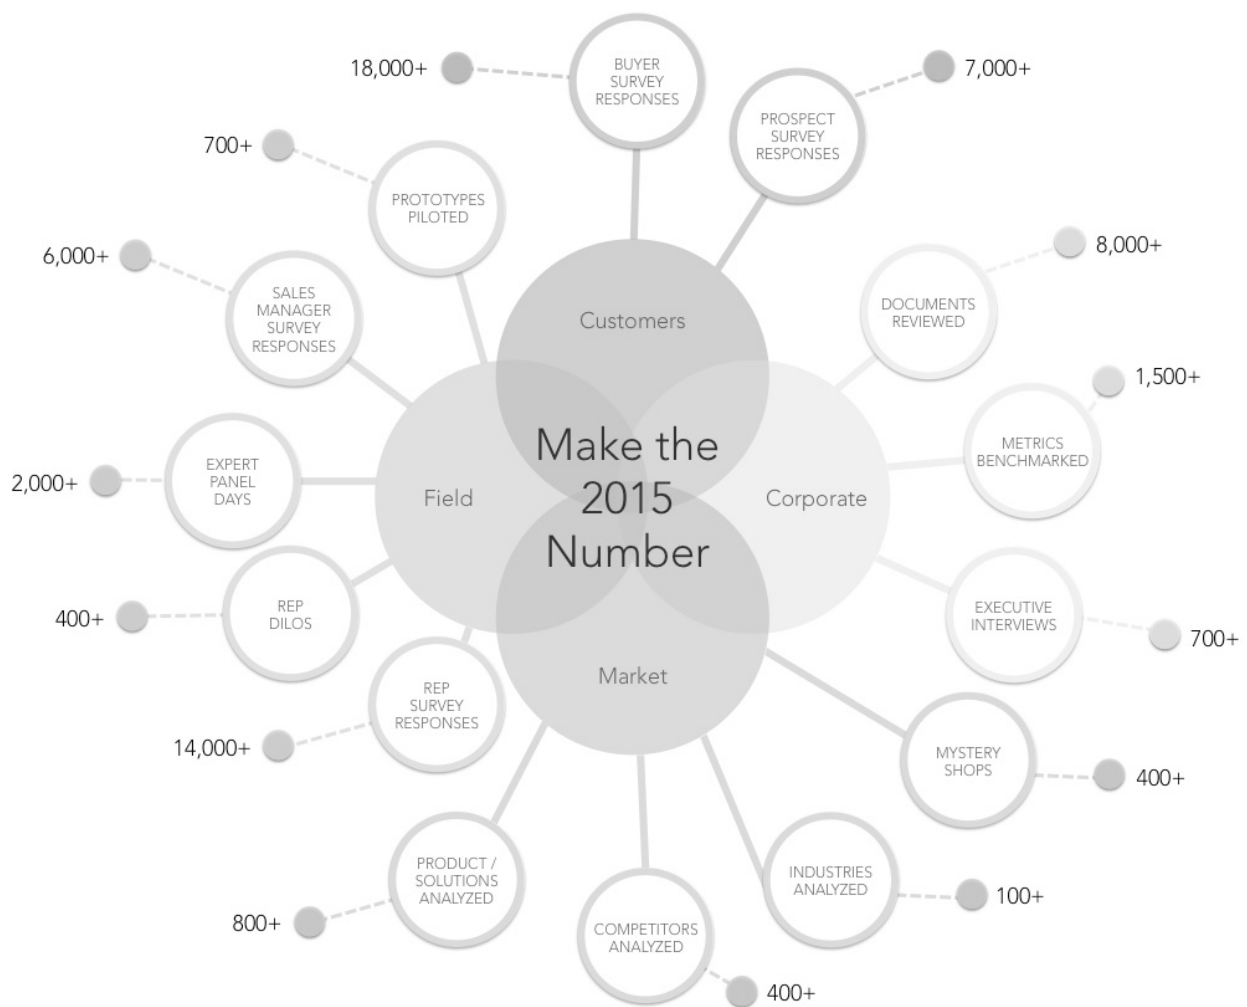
18,000+ BUYER SURVEY RESPONSES

PROSPECT SURVEY RESPONSES 7,000+

700+ PROTOTYPES PILOTED

8,000+ DOCUMENTS REVIEWED

6,000+ SALES MANAGER SURVEY RESPONSES

Customers

1,500+ METRICS BENCHMARKED

Make the 2015 Number

2,000+ EXPERT PANEL DAYS

Field

Corporate

400+ REP DILOS

EXECUTIVE INTERVIEWS 700+

Market

REP SURVEY RESPONSES 14,000+

MYSTERY SHOPS 400+

INDUSTRIES ANALYZED 100+

PRODUCT / SOLUTIONS ANALYZED 800+

COMPETITORS ANALYZED 400+